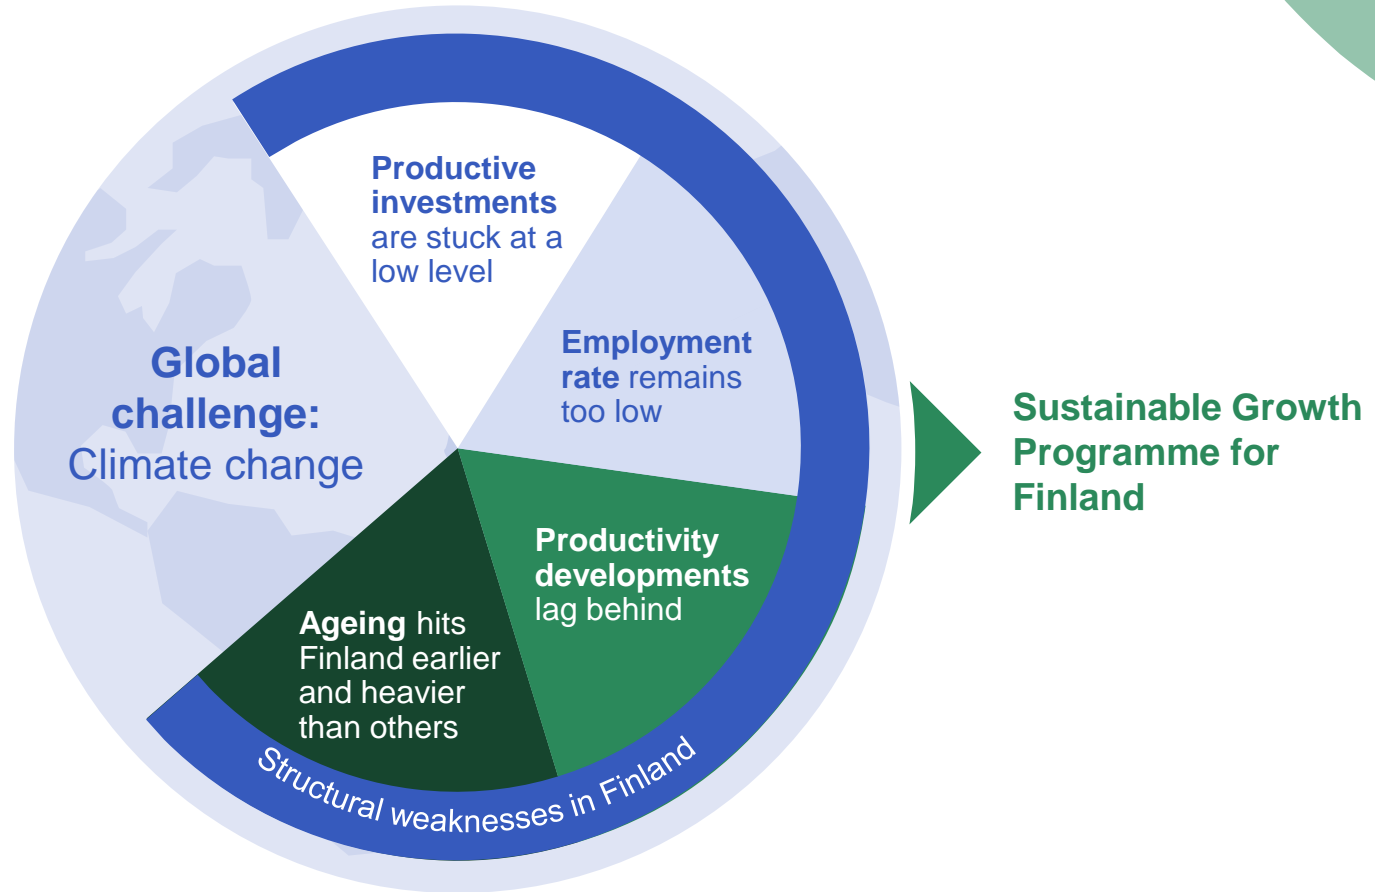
Productive investments are stuck at a low level

Employment rate remains too low

Global challenge: Climate change

Productivity developments lag behind

Ageing hits Finland earlier and heavier than others

Structural weaknesses in Finland

Sustainable Growth Programme for Finland